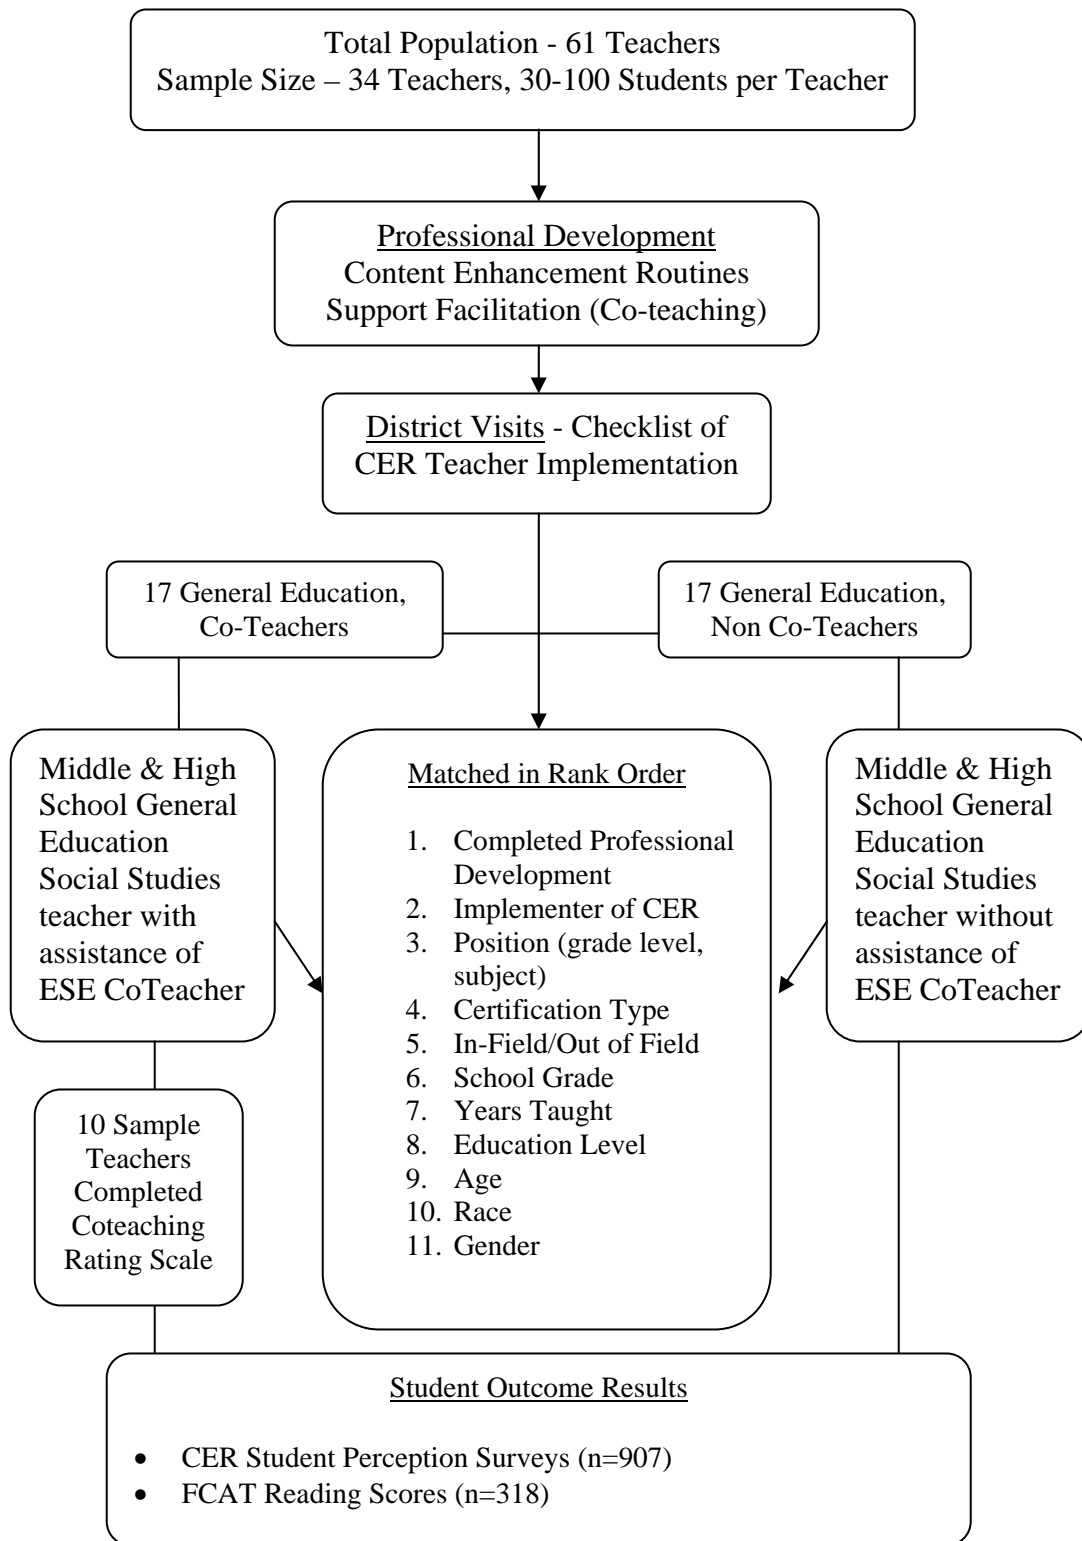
Total Population - 61 Teachers
Sample Size – 34 Teachers, 30-100 Students per Teacher

Professional Development
Content Enhancement Routines
Support Facilitation (Co-teaching)

District Visits - Checklist of CER Teacher Implementation

17 General Education, Co-Teachers

17 General Education, Non Co-Teachers

Middle & High School General Education Social Studies teacher with assistance of ESE CoTeacher

Matched in Rank Order

1. Completed Professional Development
2. Implementer of CER
3. Position (grade level, subject)
4. Certification Type
5. In-Field/Out of Field
6. School Grade
7. Years Taught
8. Education Level
9. Age
10. Race
11. Gender

Middle & High School General Education Social Studies teacher without assistance of ESE CoTeacher

10 Sample Teachers Completed Coteaching Rating Scale

Student Outcome Results

- CER Student Perception Surveys (n=907)
- FCAT Reading Scores (n=318)